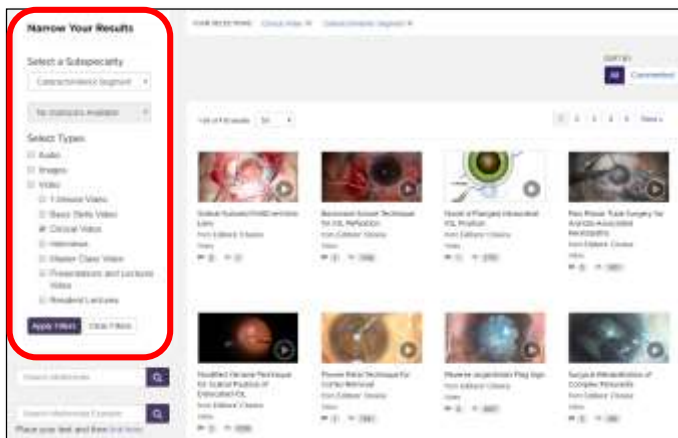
Narrow Your Results

Select a Subspecialty

Cataract/Anterior Segment

No Instructors Available

Select Types

Audio

Images

Video

1-Minute Video

Basic Skills Video

Clinical Video

Interviews

Master Class Video

Presentations and Lectures Video

Resident Lectures

Apply Filters

Clear Filters

Search Multimedia

Search Multimedia Experts

Place your text and then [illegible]

YOUR SELECTIONS: Clinical Video × Cataract/Anterior Segment ×

SORT BY

All

Commented

1-24 of 10 results

1 2 3 4 5 Next »

Sutural Sutureless Technique Lens
from Editors' Choice
Video

Reversed Suture Technique for IOL Refixation
from Editors' Choice
Video

Novel 4-Flanged Intrascleral IOL Fixation
from Editors' Choice
Video

Pars Plana Tube Surgery for Aniridia-Associated Keratopathy
from Editors' Choice
Video

Modified Yamane Technique for Scleral Fixation of Dislocated IOL
from Editors' Choice
Video

Phaco Pearl Technique for Cortex Removal
from Editors' Choice
Video

Reverse Argentinian Flag Sign
from Editors' Choice
Video

Surgical Rehabilitation of Complex Keratoplasty
from Editors' Choice
Video